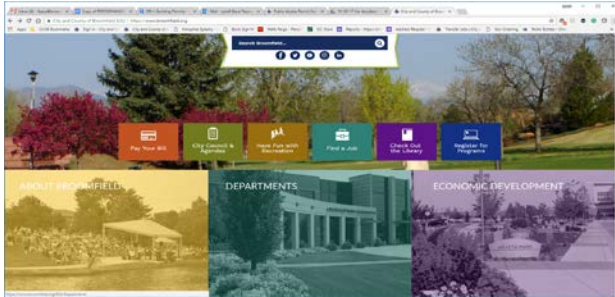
City and County of Broomfield (US) | https://www.broomfield.org

Search Broomfield...

Pay Your Bill

City Council & Agendas

Have Fun with Recreation

Find a Job

Check Out the Library

Register for Programs

ABOUT BROOMFIELD

DEPARTMENTS

ECONOMIC DEVELOPMENT